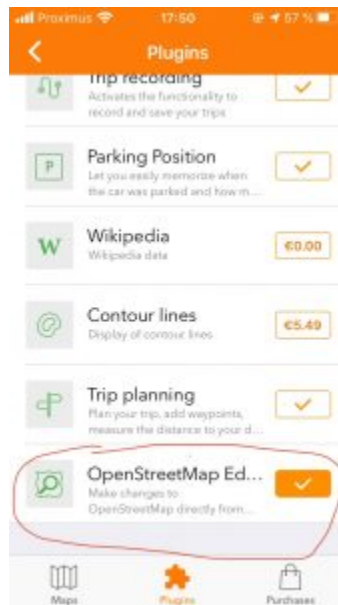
Proximus 17:50 57 %

Plugins

Trip recording
Activates the functionality to record and save your trips

Parking Position
Let you easily memorize when the car was parked and how m...

Wikipedia
Wikipedia data
€0.00

Contour lines
Display of contour lines
€5.49

Trip planning
Plan your trip, add waypoints, measure the distance to your d...

OpenStreetMap Ed...
Make changes to OpenStreetMap directly from...

Maps
Plugins
Purchases